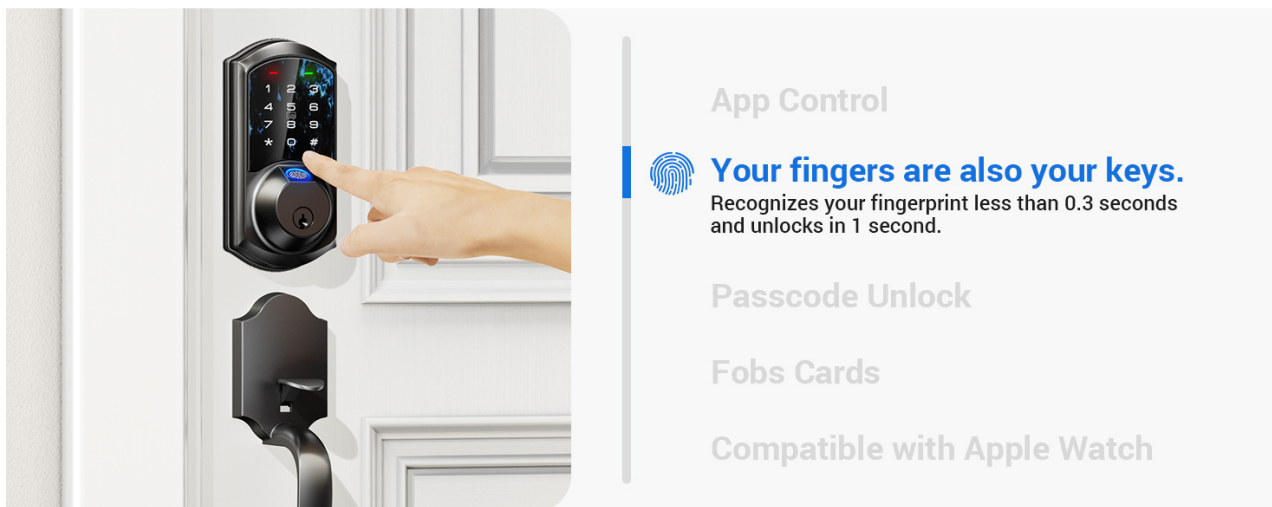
1 2 3
4 5 6
7 8 9
* 0 #

App Control

Your fingers are also your keys.
Recognizes your fingerprint less than 0.3 seconds and unlocks in 1 second.

Passcode Unlock

Fobs Cards

Compatible with Apple Watch